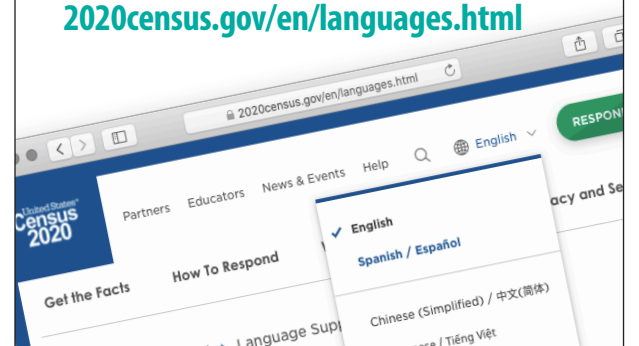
2020census.gov/en/languages.html

2020census.gov/en/languages.html

RESPON

United States Census 2020

Partners Educators News & Events Help

English

Get the Facts How To Respond

✓ English
Spanish / Español

Chinese (Simplified) / 中文(简体)

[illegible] / Tiếng Việt

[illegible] Language Supp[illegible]

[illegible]acy and Se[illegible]